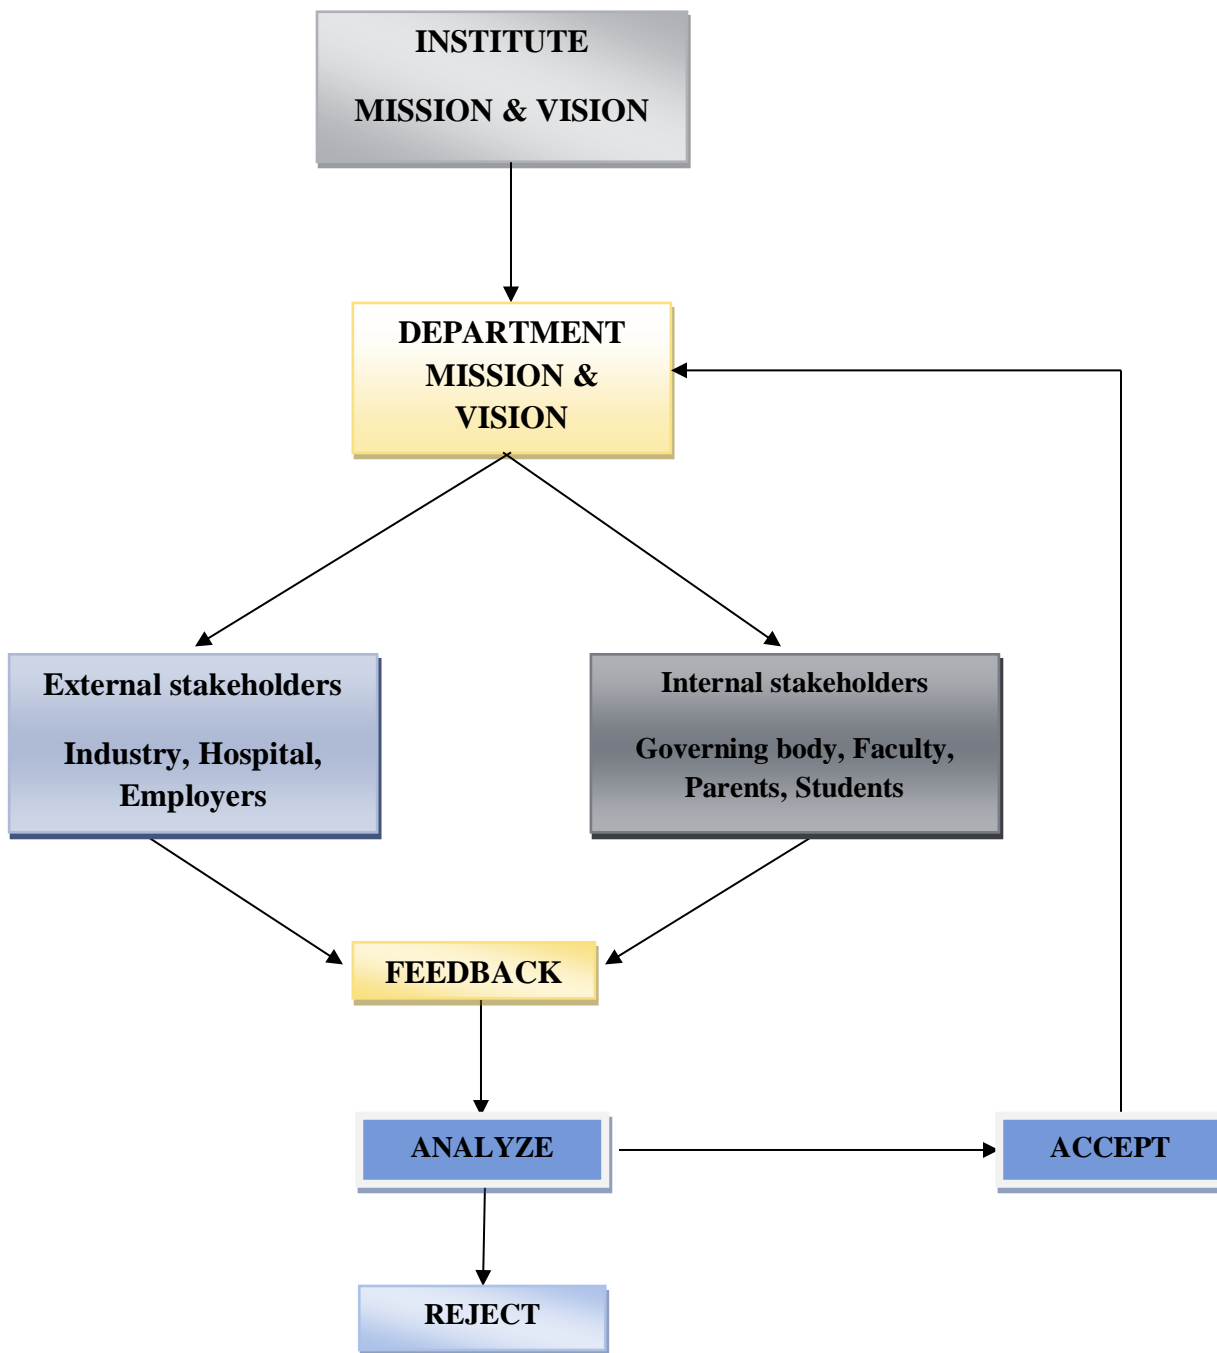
INSTITUTE

MISSION & VISION

DEPARTMENT MISSION & VISION

External stakeholders

Industry, Hospital, Employers

Internal stakeholders

Governing body, Faculty, Parents, Students

FEEDBACK

ANALYZE

ACCEPT

REJECT